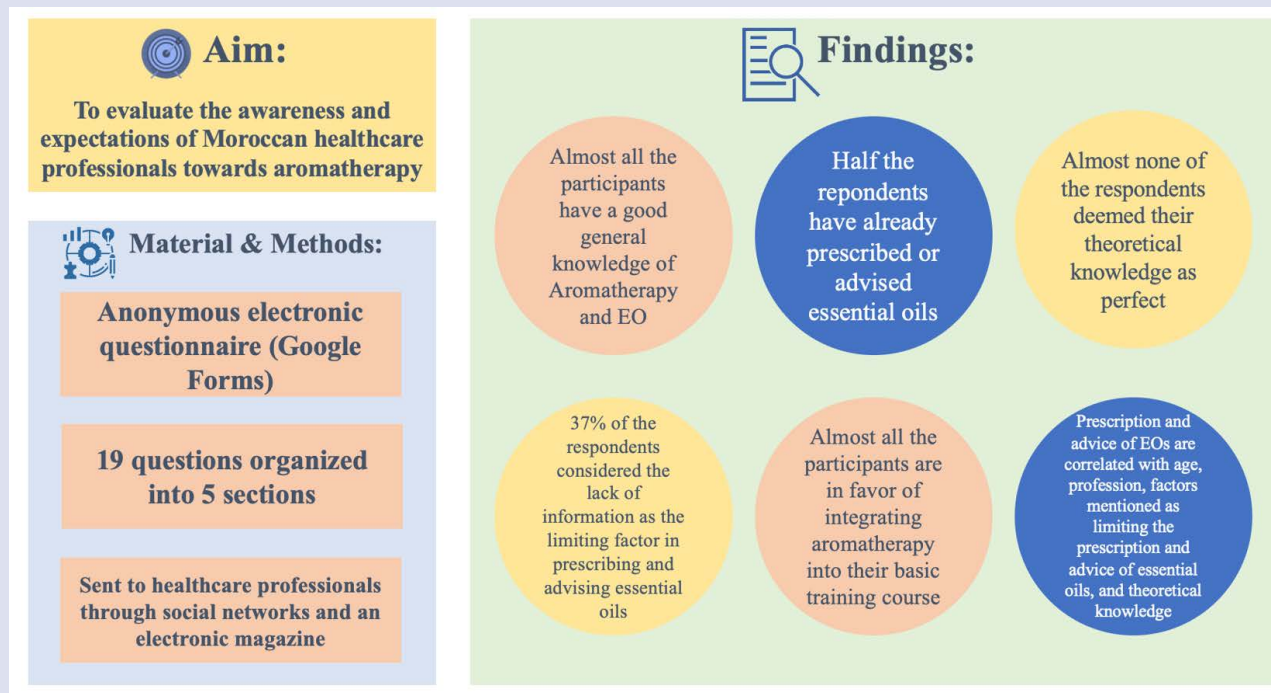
Aim:

To evaluate the awareness and expectations of Moroccan healthcare professionals towards aromatherapy

Material & Methods:

Anonymous electronic questionnaire (Google Forms)

19 questions organized into 5 sections

Sent to healthcare professionals through social networks and an electronic magazine

Findings:

Almost all the participants have a good general knowledge of Aromatherapy and EO

Half the repondents have already prescribed or advised essential oils

Almost none of the respondents deemed their theoretical knowledge as perfect

37% of the respondents considered the lack of information as the limiting factor in prescribing and advising essential oils

Almost all the participants are in favor of integrating aromatherapy into their basic training course

Prescription and advice of EOs are correlated with age, profession, factors mentioned as limiting the prescription and advice of essential oils, and theoretical knowledge